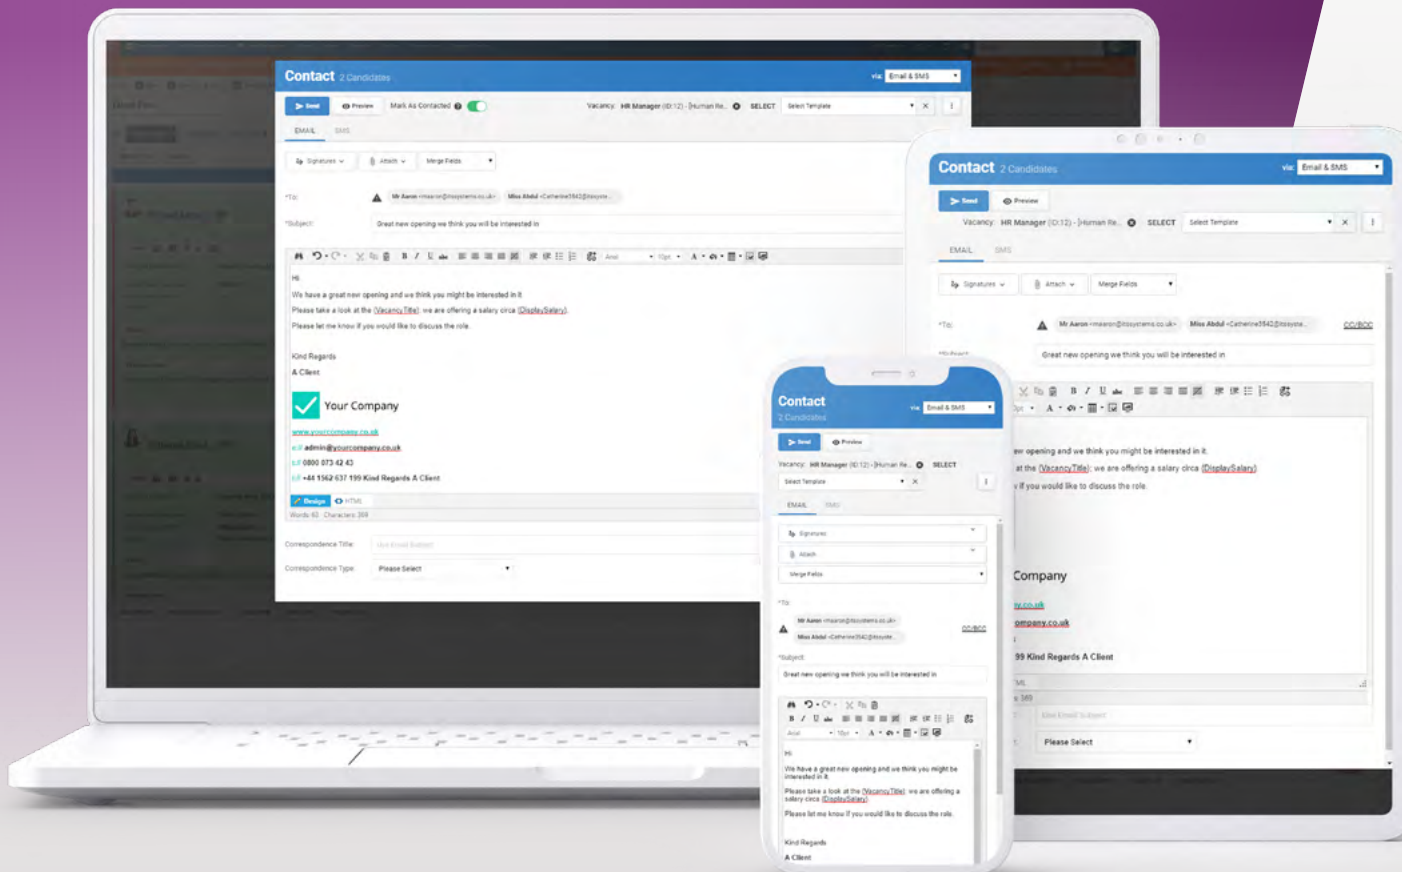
Contact 2 Candidates
via: Email & SMS
Send
Preview
Mark As Contacted
Vacancy: HR Manager (ID:12) - [Human Re...
SELECT
Select Template
EMAIL
SMS
Signatures
Attach
Merge Fields
*To:
Mr Aaron <maaron@itssystems.co.uk>
Miss Abdul <Catherine3542@itssyste...
*Subject:
Great new opening we think you will be interested in
Arial
10pt
Hi
We have a great new opening and we think you might be interested in it.
Please take a look at the {VacancyTitle}, we are offering a salary circa {DisplaySalary}.
Please let me know if you would like to discuss the role.
Kind Regards
A Client
Your Company
www.yourcompany.co.uk
e// admin@yourcompany.co.uk
t// 0800 073 42 43
t// +44 1562 637 199 Kind Regards A Client
Design
HTML
Words: 63 Characters: 369
Correspondence Title:
Correspondence Type:
Please Select

Contact 2 Candidates
via: Email & SMS
Send
Preview
Vacancy: HR Manager (ID:12) - [Human Re...
SELECT
Select Template
EMAIL
SMS
Signatures
Attach
Merge Fields
*To:
Mr Aaron <maaron@itssystems.co.uk>
Miss Abdul <Catherine3542@itssyste...
CC/BCC
*Subject:
Great new opening we think you will be interested in
...ew opening and we think you might be interested in it.
...at the {VacancyTitle}, we are offering a salary circa {DisplaySalary}.
...if you would like to discuss the role.
Company
...y.co.uk
...ompany.co.uk
...99 Kind Regards A Client
Please Select

Contact
2 Candidates
via: Email & SMS
Send
Preview
Vacancy: HR Manager (ID:12) - [Human Re...
SELECT
Select Template
EMAIL
SMS
Signatures
Attach
Merge Fields
*To
Mr Aaron <maaron@itssystems.co.uk>
Miss Abdul <Catherine3542@itssyste...
CC/BCC
*Subject
Great new opening we think you will be interested in
Arial
10pt
Hi
We have a great new opening and we think you might be interested in it.
Please take a look at the {VacancyTitle}, we are offering a salary circa {DisplaySalary}.
Please let me know if you would like to discuss the role.
Kind Regards
A Client